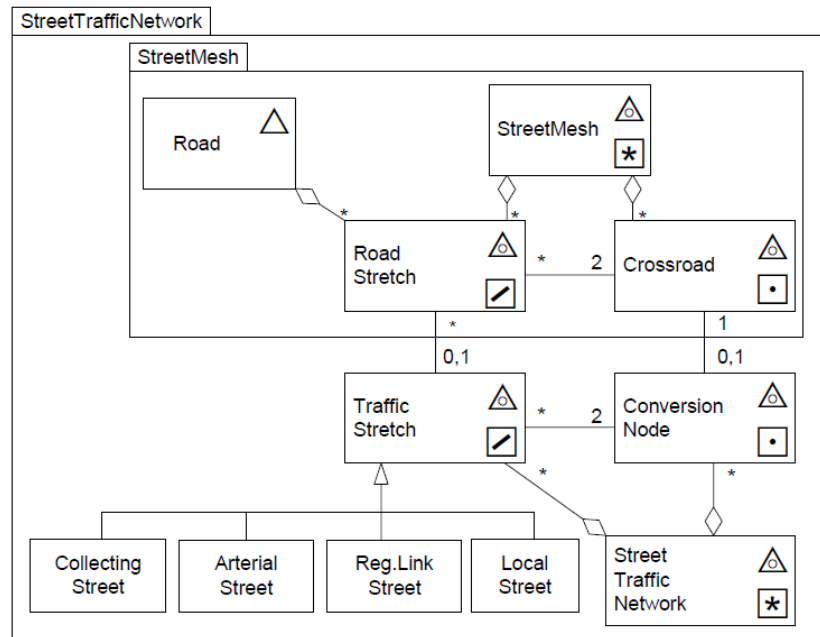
StreetTrafficNetwork

StreetMesh

Road

StreetMesh

Road Stretch

Crossroad

Traffic Stretch

Conversion Node

Collecting Street

Arterial Street

Reg.Link Street

Local Street

Street Traffic Network

*
*
*
*
2
*
1
0,1
0,1
*
2
*
*